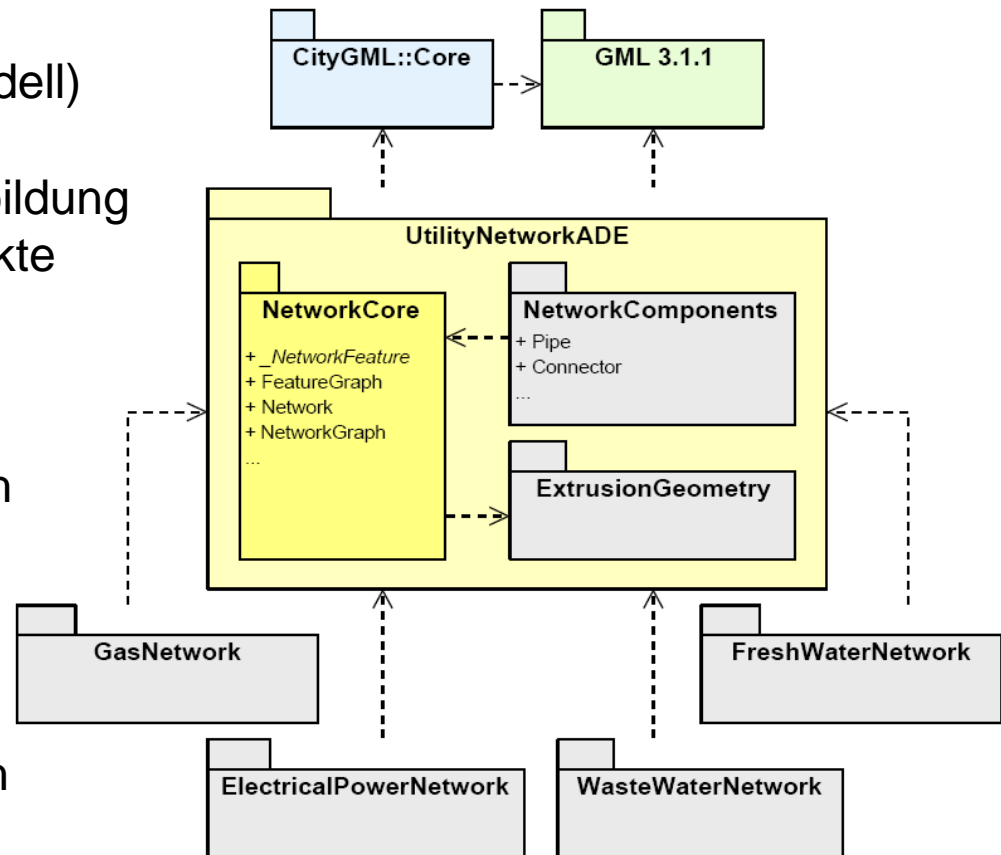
dell)

bildung
kte

n

n

CityGML::Core

GML 3.1.1

UtilityNetworkADE

NetworkCore

+ _NetworkFeature
+ FeatureGraph
+ Network
+ NetworkGraph
...

NetworkComponents

+ Pipe
+ Connector
...

ExtrusionGeometry

GasNetwork

FreshWaterNetwork

ElectricalPowerNetwork

WasteWaterNetwork